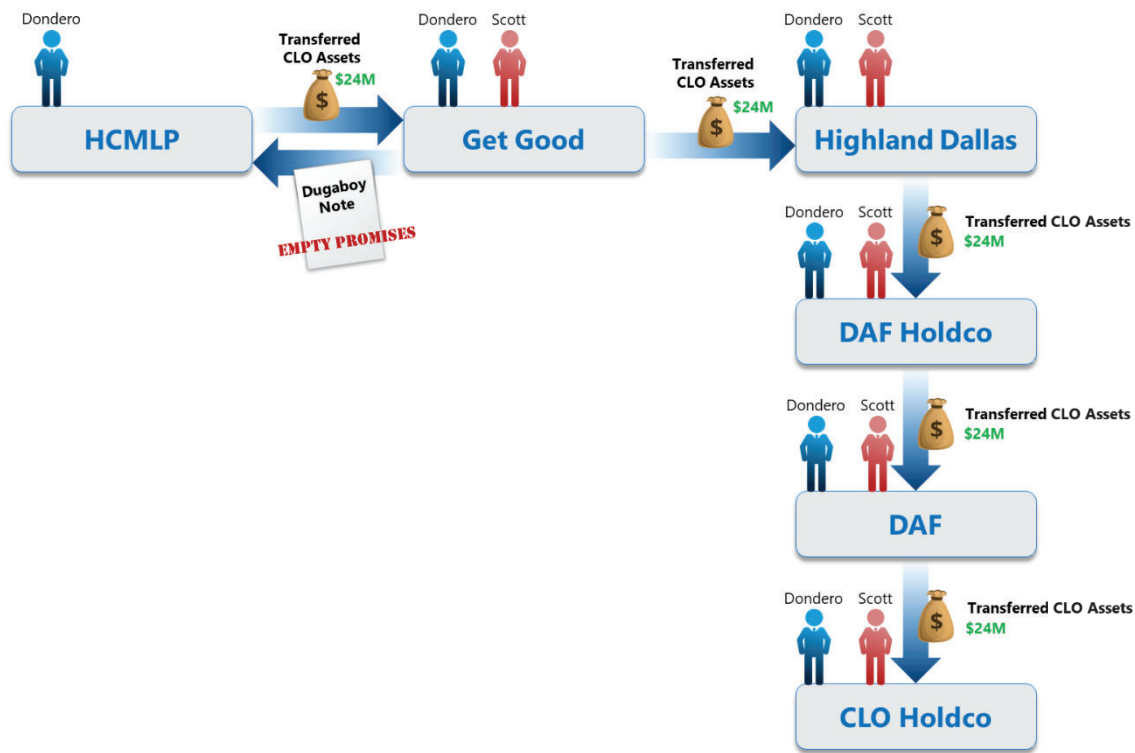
Dondero

HCMLP

Transferred CLO Assets
$24M

Dugaboy Note
EMPTY PROMISES

Dondero Scott

Get Good

Transferred CLO Assets
$24M

Dondero Scott

Highland Dallas

Dondero Scott
Transferred CLO Assets
$24M

DAF Holdco

Dondero Scott
Transferred CLO Assets
$24M

DAF

Dondero Scott
Transferred CLO Assets
$24M

CLO Holdco